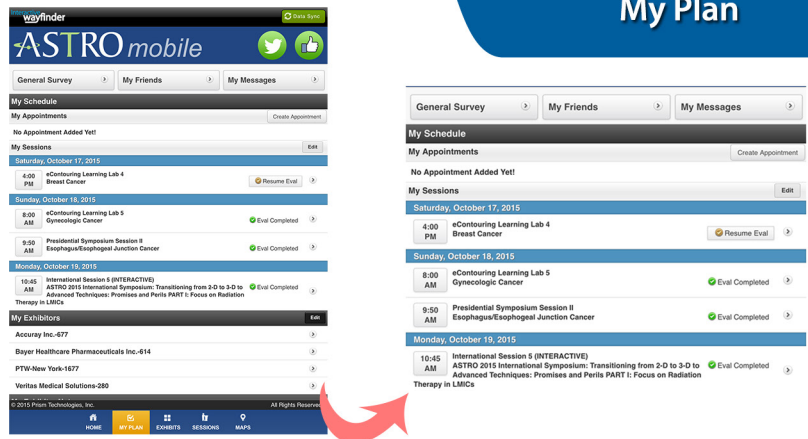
interactive wayfinder

Data Sync

ASTRO mobile

General Survey
My Friends
My Messages

My Schedule

My Appointments
Create Appointment

No Appointment Added Yet!

My Sessions
Edit

Saturday, October 17, 2015

4:00 PM
eContouring Learning Lab 4
Breast Cancer
Resume Eval

Sunday, October 18, 2015

8:00 AM
eContouring Learning Lab 5
Gynecologic Cancer
Eval Completed

9:50 AM
Presidential Symposium Session II
Esophagus/Esophogeal Junction Cancer
Eval Completed

Monday, October 19, 2015

10:45 AM
International Session 5 (INTERACTIVE)
ASTRO 2015 International Symposium: Transitioning from 2-D to 3-D to Advanced Techniques: Promises and Perils PART I: Focus on Radiation Therapy in LMICs
Eval Completed

My Exhibitors
Edit

Accuray Inc.-677

Bayer Healthcare Pharmaceuticals Inc.-614

PTW-New York-1677

Veritas Medical Solutions-280

© 2015 Prism Technologies, Inc.
All Rights Reserved

HOME
MY PLAN
EXHIBITS
SESSIONS
MAPS

My Plan

General Survey
My Friends
My Messages

My Schedule

My Appointments
Create Appointment

No Appointment Added Yet!

My Sessions
Edit

Saturday, October 17, 2015

4:00 PM
eContouring Learning Lab 4
Breast Cancer
Resume Eval

Sunday, October 18, 2015

8:00 AM
eContouring Learning Lab 5
Gynecologic Cancer
Eval Completed

9:50 AM
Presidential Symposium Session II
Esophagus/Esophogeal Junction Cancer
Eval Completed

Monday, October 19, 2015

10:45 AM
International Session 5 (INTERACTIVE)
ASTRO 2015 International Symposium: Transitioning from 2-D to 3-D to Advanced Techniques: Promises and Perils PART I: Focus on Radiation Therapy in LMICs
Eval Completed